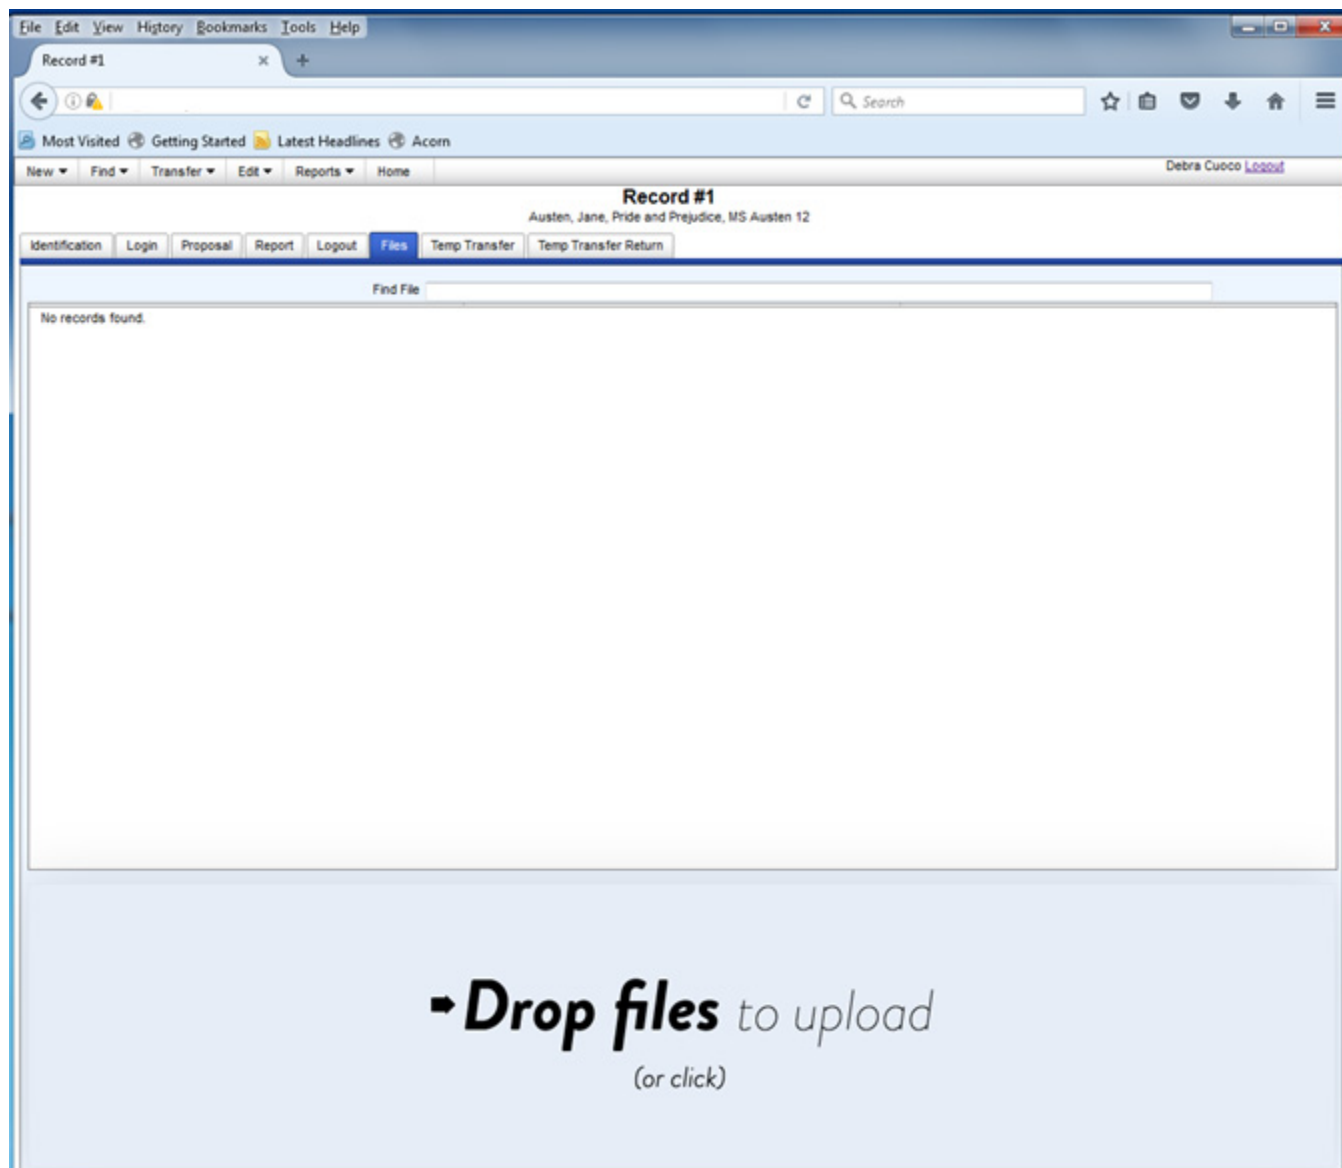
File Edit View History Bookmarks Tools Help

Record #1 × +

Search

Most Visited Getting Started Latest Headlines Acorn

New ▾ Find ▾ Transfer ▾ Edit ▾ Reports ▾ Home

Debra Cuoco Logout

Record #1

Austen, Jane, Pride and Prejudice, MS Austen 12

Identification Login Proposal Report Logout Files Temp Transfer Temp Transfer Return

Find File

No records found.

Drop files to upload

(or click)